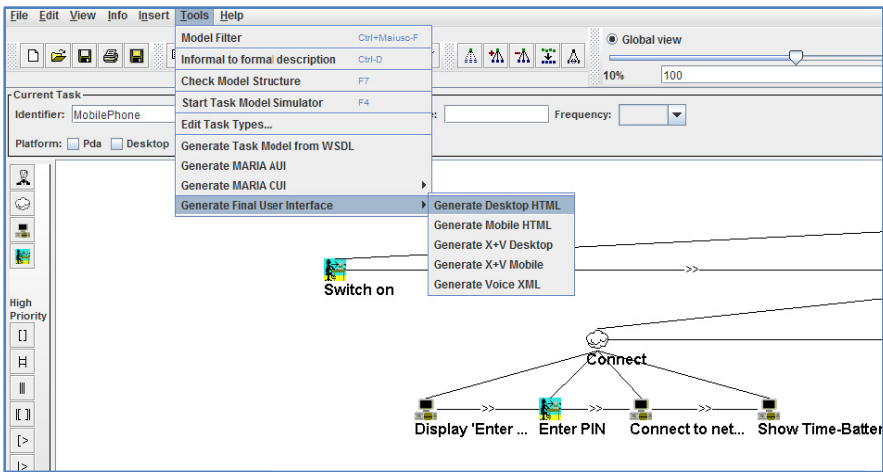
File Edit View Info Insert Tools Help

Model Filter Ctrl+Maiusc-F
Informal to formal description Ctrl-D
Check Model Structure F7
Start Task Model Simulator F4
Edit Task Types...
Generate Task Model from WSDL
Generate MARIA AUI
Generate MARIA CUI
Generate Final User Interface

Generate Desktop HTML
Generate Mobile HTML
Generate X+V Desktop
Generate X+V Mobile
Generate Voice XML

Global view
10% 100

Current Task
Identifier: MobilePhone
Frequency:
Platform: Pda Desktop

High Priority
[]
|=|
|||
[[ ]]
[>
|>

>>
Switch on
Connect
>> >> >>
Display 'Enter ... Enter PIN Connect to net... Show Time-Batter